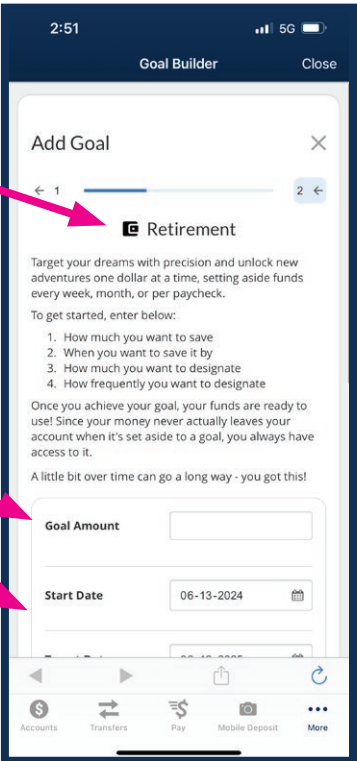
2:51 5G

Goal Builder Close

Add Goal

← 1 2 ←

Retirement

Target your dreams with precision and unlock new adventures one dollar at a time, setting aside funds every week, month, or per paycheck.

To get started, enter below:

1. How much you want to save
2. When you want to save it by
3. How much you want to designate
4. How frequently you want to designate

Once you achieve your goal, your funds are ready to use! Since your money never actually leaves your account when it's set aside to a goal, you always have access to it.

A little bit over time can go a long way - you got this!

Goal Amount

Start Date 06-13-2024

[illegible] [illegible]

Accounts Transfers Pay Mobile Deposit More